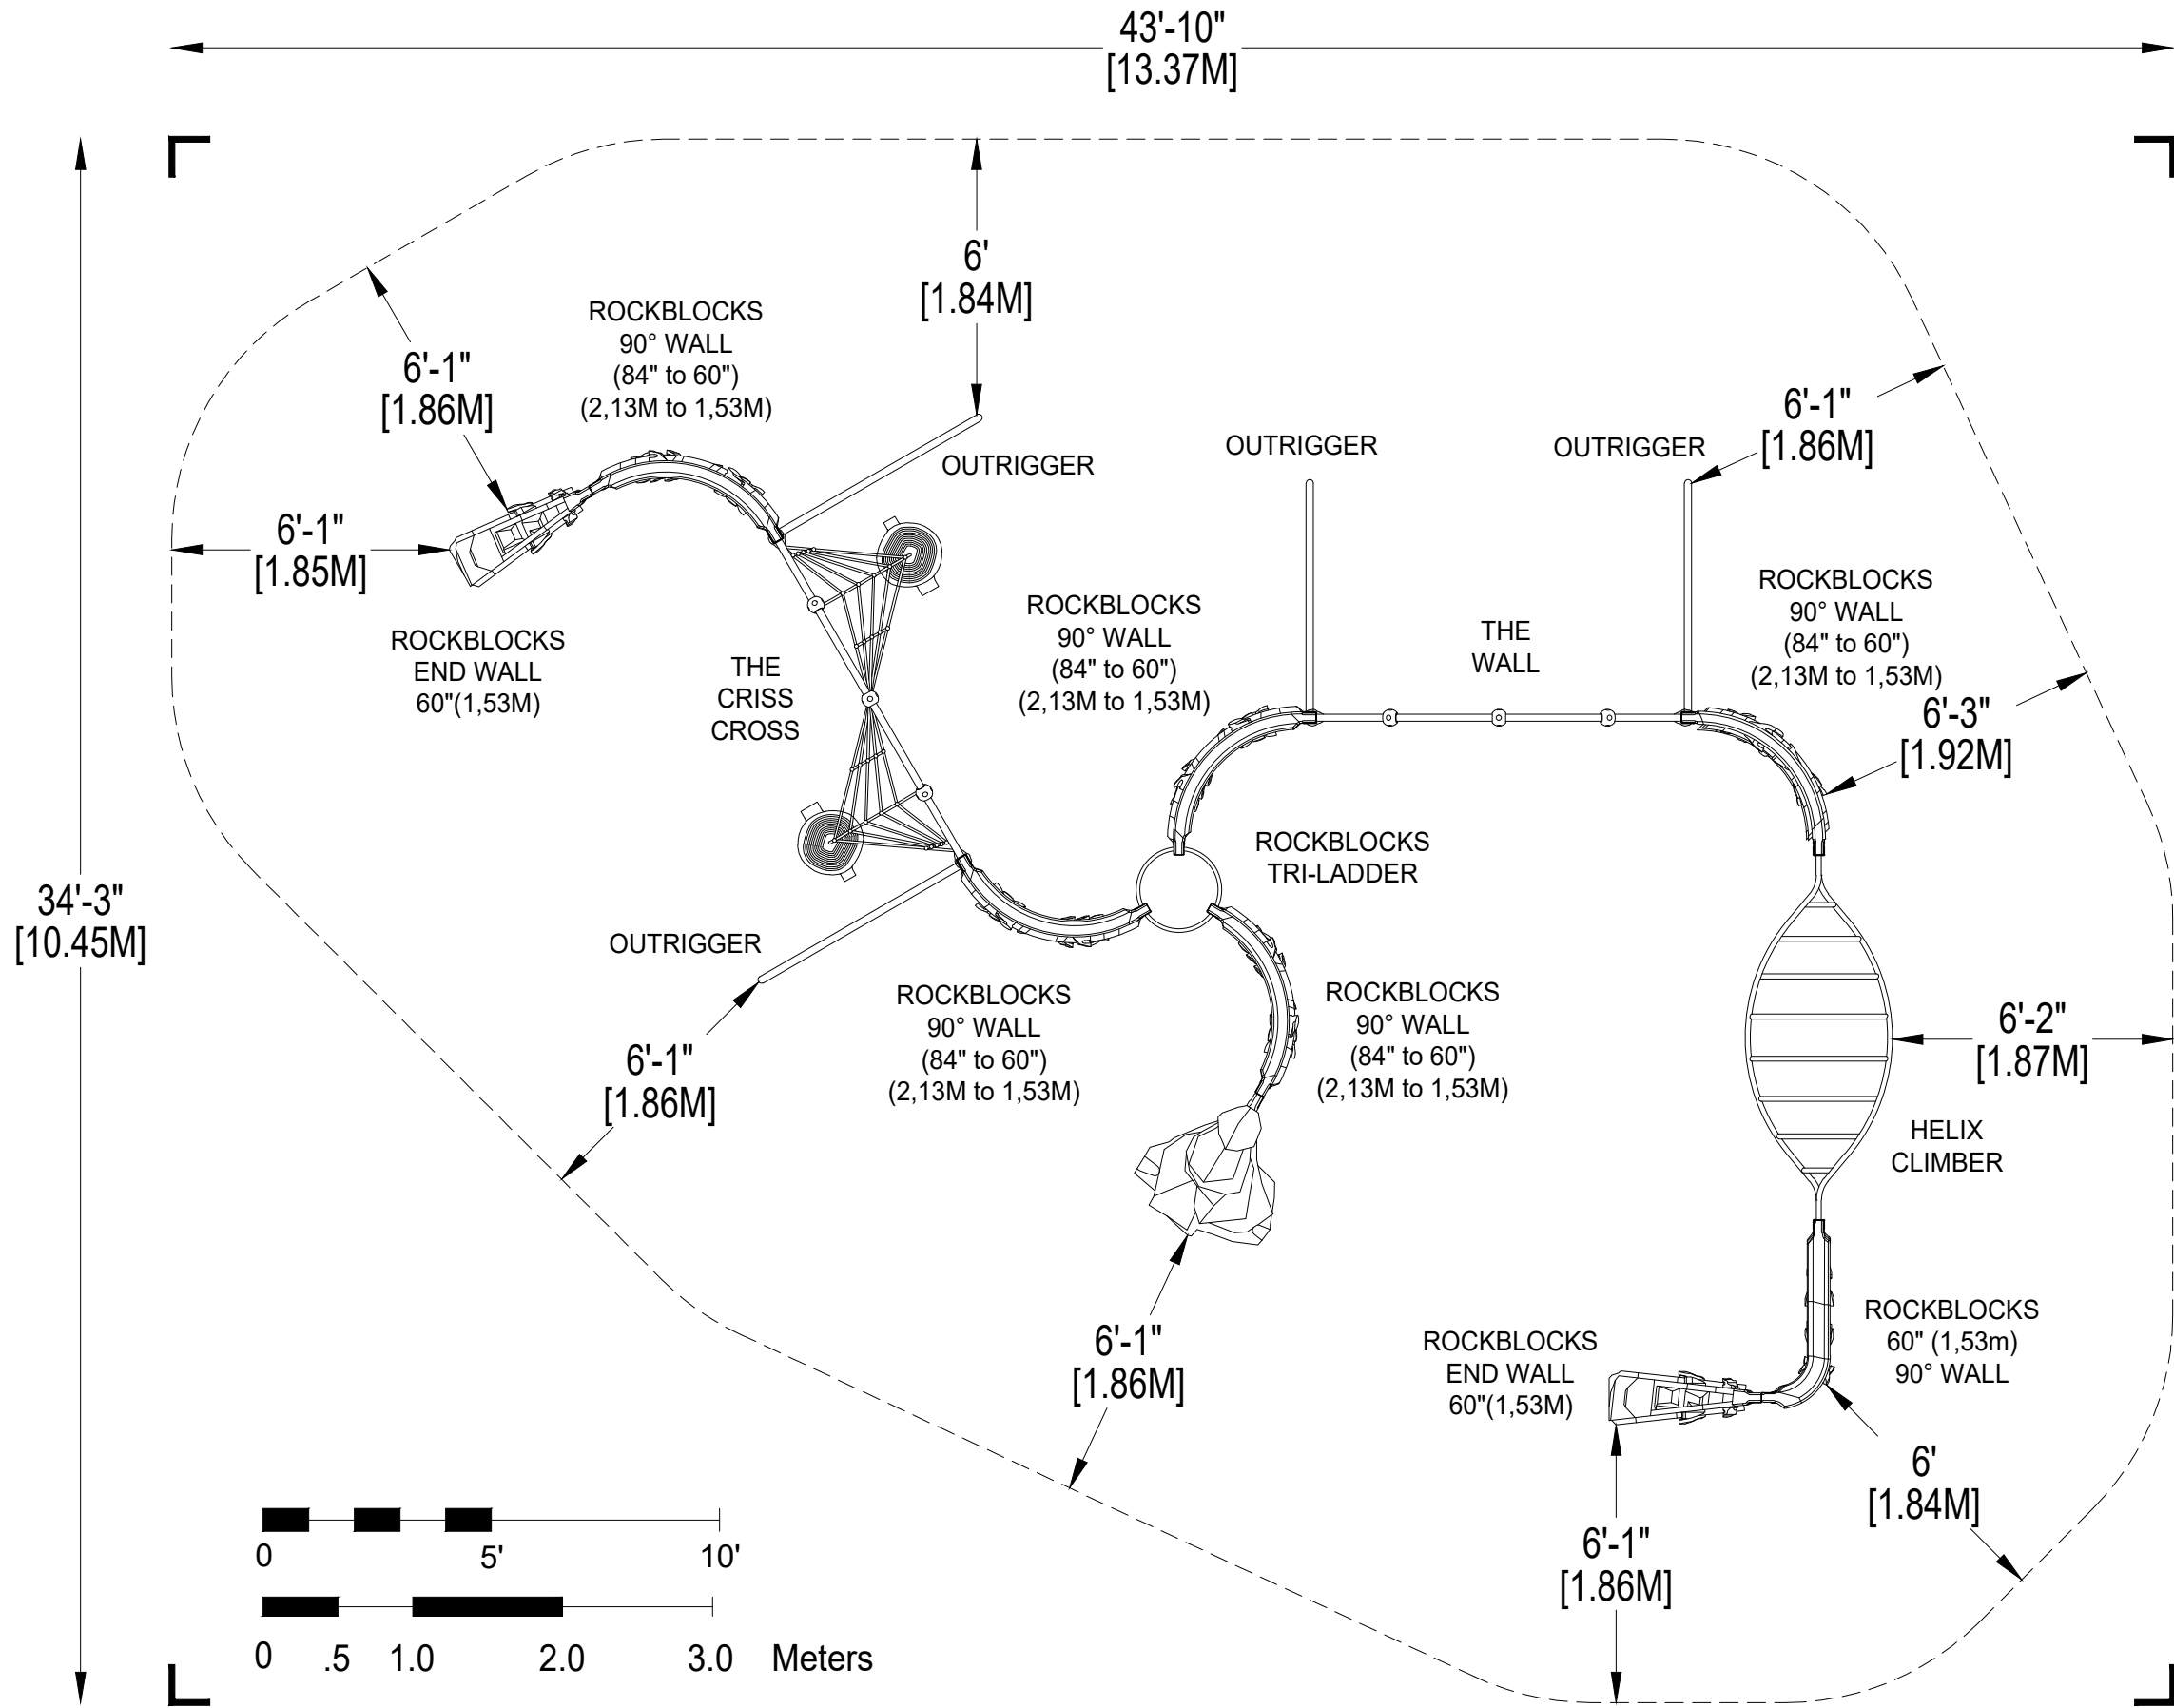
43'-10"
[13.37M]

34'-3"
[10.45M]

6'
[1.84M]

ROCKBLOCKS
90° WALL
(84" to 60")
(2,13M to 1,53M)

6'-1"
[1.86M]

OUTRIGGER

OUTRIGGER

OUTRIGGER

6'-1"
[1.86M]

6'-1"
[1.85M]

ROCKBLOCKS
END WALL
60"(1,53M)

THE
CRISS
CROSS

ROCKBLOCKS
90° WALL
(84" to 60")
(2,13M to 1,53M)

THE
WALL

ROCKBLOCKS
90° WALL
(84" to 60")
(2,13M to 1,53M)

6'-3"
[1.92M]

ROCKBLOCKS
TRI-LADDER

OUTRIGGER

ROCKBLOCKS
90° WALL
(84" to 60")
(2,13M to 1,53M)

ROCKBLOCKS
90° WALL
(84" to 60")
(2,13M to 1,53M)

6'-2"
[1.87M]

6'-1"
[1.86M]

HELIX
CLIMBER

6'-1"
[1.86M]

ROCKBLOCKS
60" (1,53m)
90° WALL

ROCKBLOCKS
END WALL
60"(1,53M)

6'
[1.84M]

6'-1"
[1.86M]

0 5' 10'

0 .5 1.0 2.0 3.0 Meters